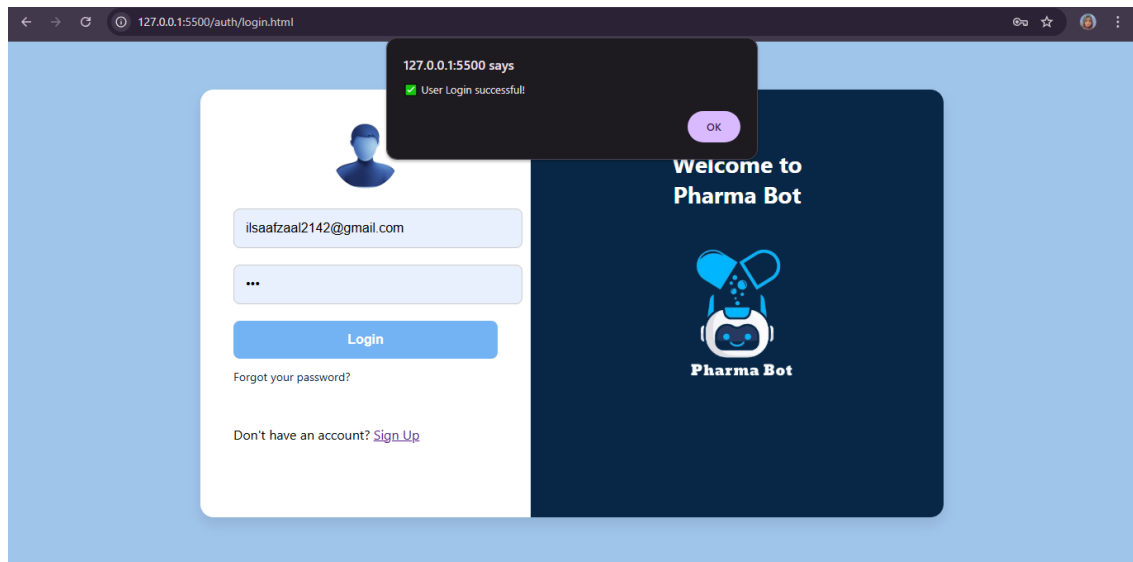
127.0.0.1:5500/auth/login.html

127.0.0.1:5500 says

✅ User Login successful!

OK

ilsaafzaal2142@gmail.com

•••

Login

Forgot your password?

Don't have an account? Sign Up

Welcome to Pharma Bot

Pharma Bot